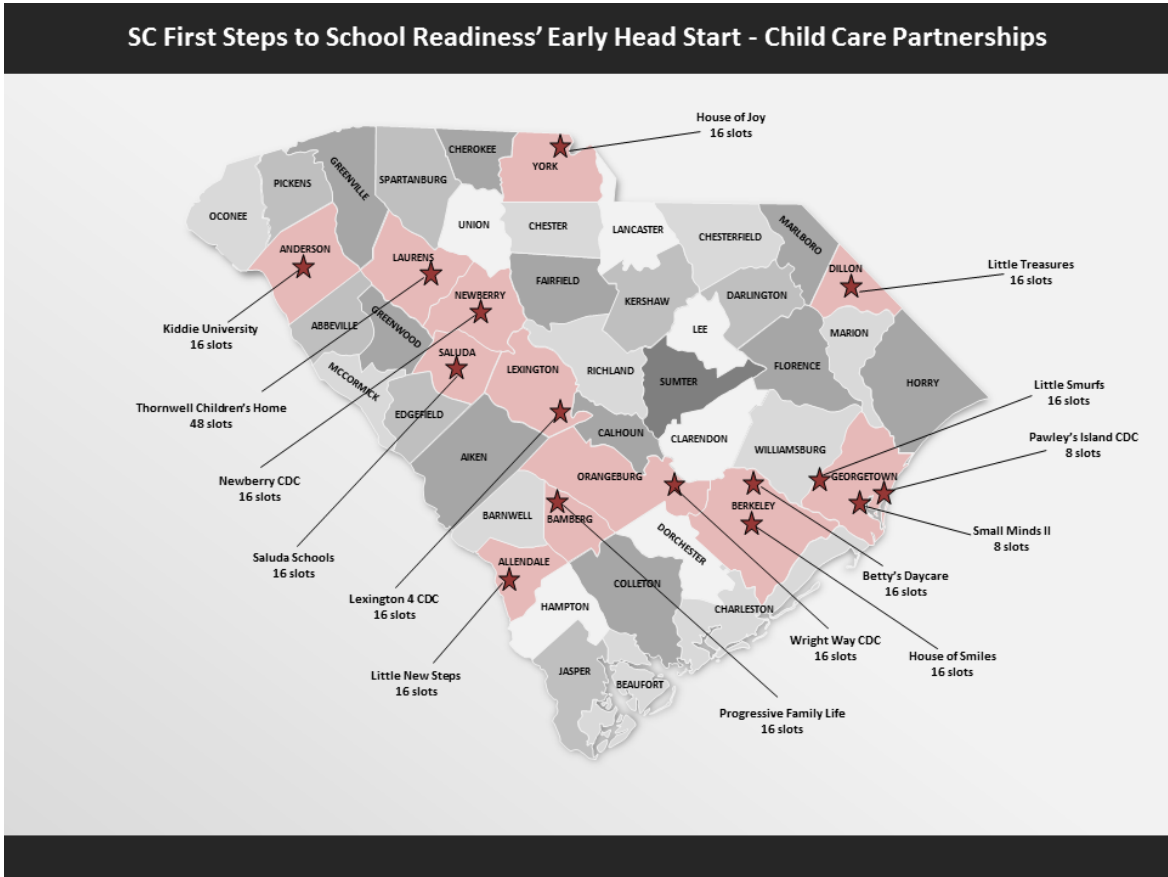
SC First Steps to School Readiness' Early Head Start - Child Care Partnerships

House of Joy
16 slots

CHEROKEE
YORK
PICKENS
GREENVILLE
SPARTANBURG
OCONEE
UNION
CHESTER
LANCASTER
CHESTERFIELD
MARLBORO
ANDERSON
LAURENS
DILLON
Little Treasures
16 slots
FAIRFIELD
NEWBERRY
KERSHAW
DARLINGTON
ABBEVILLE
GREENWOOD
LEE
MARION
Kiddie University
16 slots
SALUDA
LEXINGTON
RICHLAND
SUMTER
FLORENCE
HORRY
MCCORMICK
Little Smurfs
16 slots
Thornwell Children's Home
48 slots
EDGEFIELD
CALHOUN
CLARENDON
WILLIAMSBURG
Pawley's Island CDC
8 slots
AIKEN
ORANGEBURG
GEORGETOWN
Newberry CDC
16 slots
BARNWELL
BAMBERG
BERKELEY
DORCHESTER
Small Minds II
8 slots
Saluda Schools
16 slots
ALLENDALE
COLLETON
Betty's Daycare
16 slots
HAMPTON
CHARLESTON
Lexington 4 CDC
16 slots
Wright Way CDC
16 slots
House of Smiles
16 slots
JASPER
BEAUFORT
Little New Steps
16 slots
Progressive Family Life
16 slots